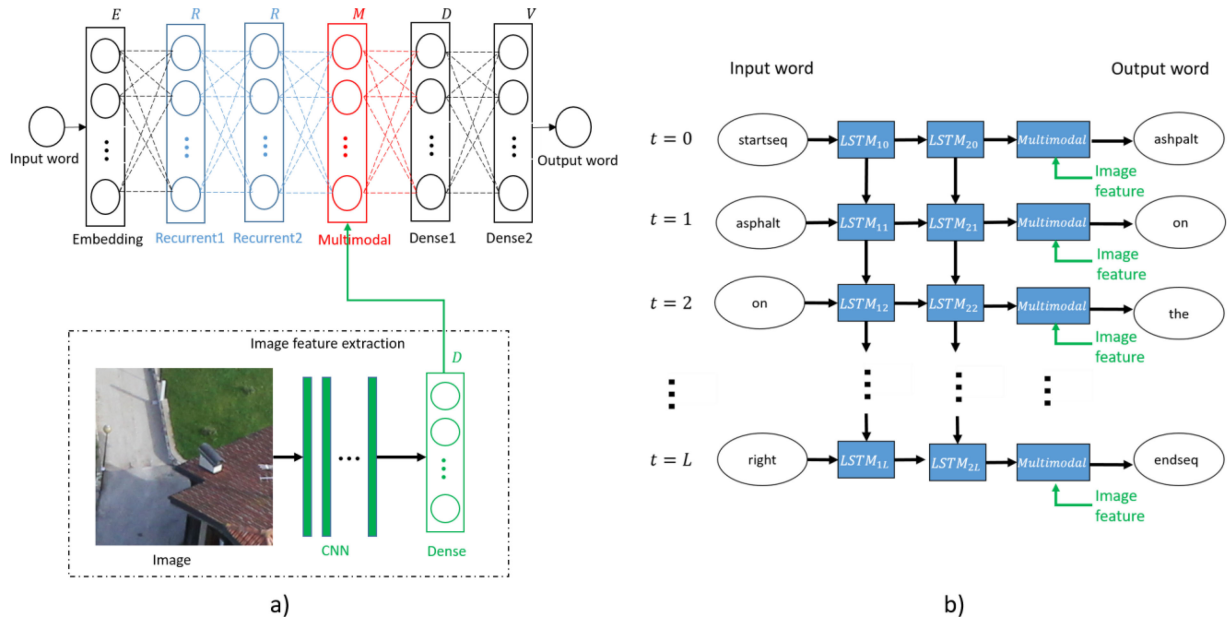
$E$ $R$ $R$ $M$ $D$ $V$

Input word

Output word

Embedding Recurrent1 Recurrent2 Multimodal Dense1 Dense2

Image feature extraction

$D$

Image

CNN

Dense

a)

Input word

Output word

$t = 0$ startseq $LSTM_{10}$ $LSTM_{20}$ $Multimodal$ ashpalt

Image feature

$t = 1$ asphalt $LSTM_{11}$ $LSTM_{21}$ $Multimodal$ on

Image feature

$t = 2$ on $LSTM_{12}$ $LSTM_{22}$ $Multimodal$ the

Image feature

$t = L$ right $LSTM_{1L}$ $LSTM_{2L}$ $Multimodal$ endseq

Image feature

b)